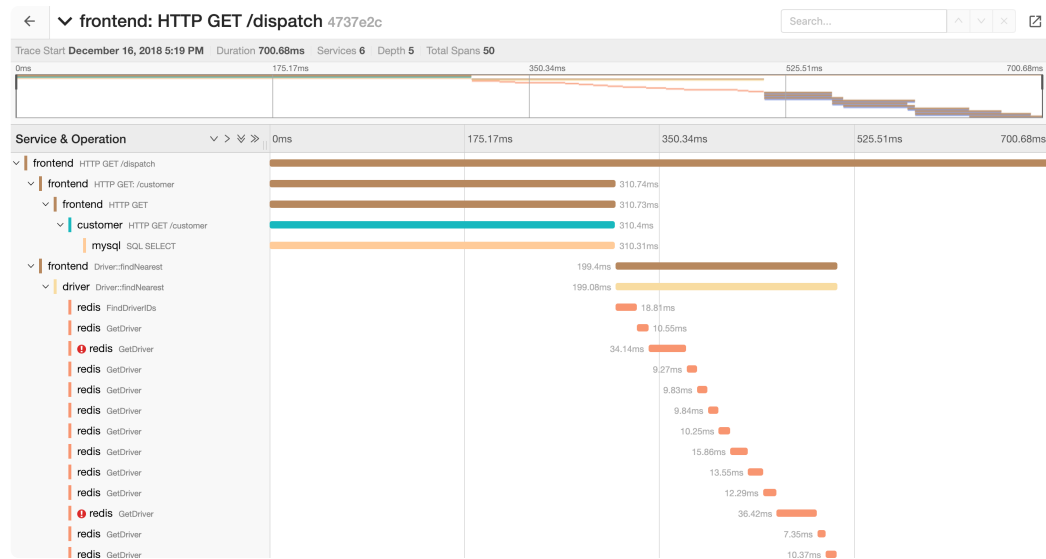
← frontend: HTTP GET /dispatch 4737e2c

Search...

Trace Start December 16, 2018 5:19 PM Duration 700.68ms Services 6 Depth 5 Total Spans 50

0ms 175.17ms 350.34ms 525.51ms 700.68ms

Service & Operation

0ms 175.17ms 350.34ms 525.51ms 700.68ms

frontend HTTP GET /dispatch
frontend HTTP GET: /customer 310.74ms
frontend HTTP GET 310.73ms
customer HTTP GET /customer 310.4ms
mysql SQL SELECT 310.31ms
frontend Driver::findNearest 199.4ms
driver Driver::findNearest 199.08ms
redis FindDriverIDs 18.81ms
redis GetDriver 10.55ms
redis GetDriver 34.14ms
redis GetDriver 9.27ms
redis GetDriver 9.83ms
redis GetDriver 9.84ms
redis GetDriver 10.25ms
redis GetDriver 15.86ms
redis GetDriver 13.55ms
redis GetDriver 12.29ms
redis GetDriver 36.42ms
redis GetDriver 7.35ms
redis GetDriver 10.37ms